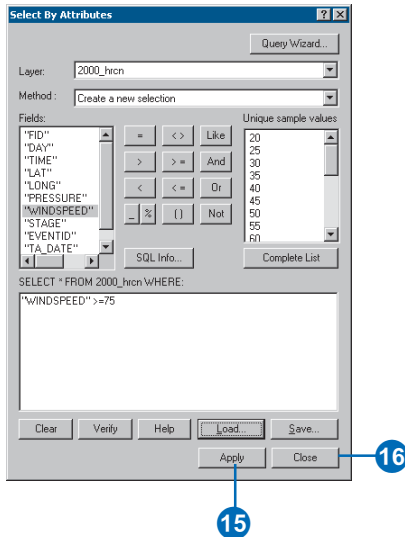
Select By Attributes

?

X

Query Wizard...

Layer: 2000_hrcn

Method : Create a new selection

Fields:

"FID"
"DAY"
"TIME"
"LAT"
"LONG"
"PRESSURE"
"WINDSPEED"
"STAGE"
"EVENTID"
"TA_DATE"

=
<>
Like
>
>=
And
<
<=
Or
_
%
()
Not

Unique sample values

20
25
30
35
40
45
50
55
60

SQL Info...

Complete List

SELECT * FROM 2000_hrcn WHERE:

"WINDSPEED" >=75

Clear
Verify
Help
Load...
Save...

Apply
Close

16

15